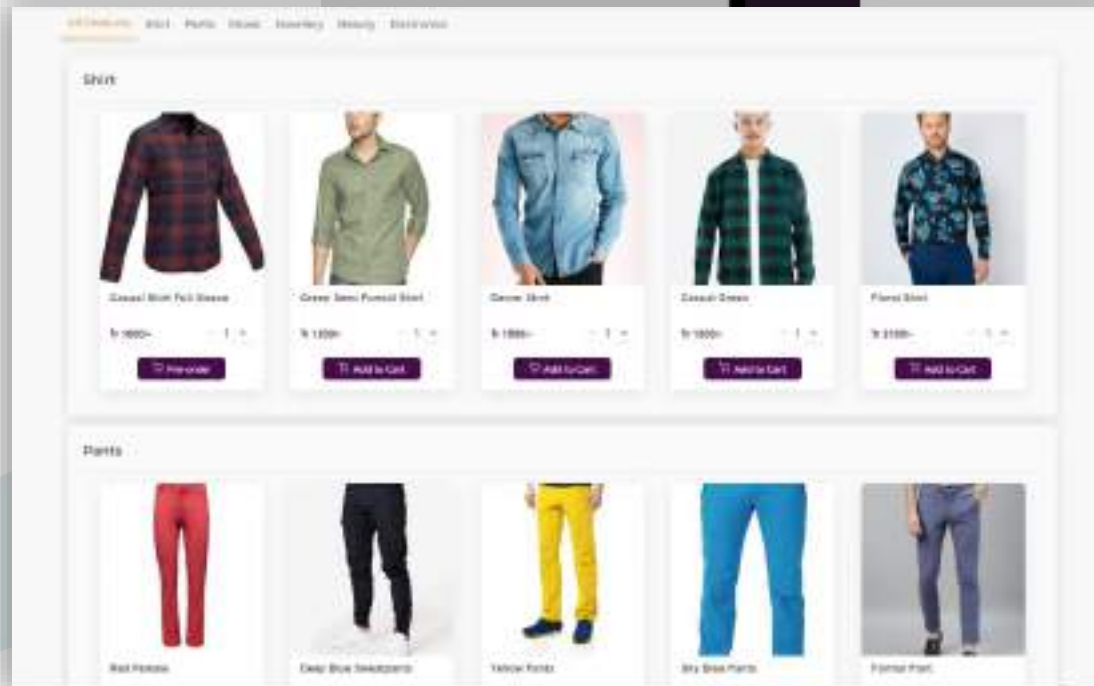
All Products Shirt Pants Shoes Jewellery Beauty Electronics

Shirt

Casual Shirt Full Sleeve

Tk 1600/-

- 1 +

Pre-order

Green Semi Formal Shirt

Tk 1200/-

- 1 +

Add to Cart

Denim Shirt

Tk 1500/-

- 1 +

Add to Cart

Casual Green

Tk 1600/-

- 1 +

Add to Cart

Floral Shirt

Tk 2100/-

- 1 +

Add to Cart

Pants

Red Pants

Deep Blue Sweatpants

Yellow Pants

Sky Blue Pants

Formal Pant